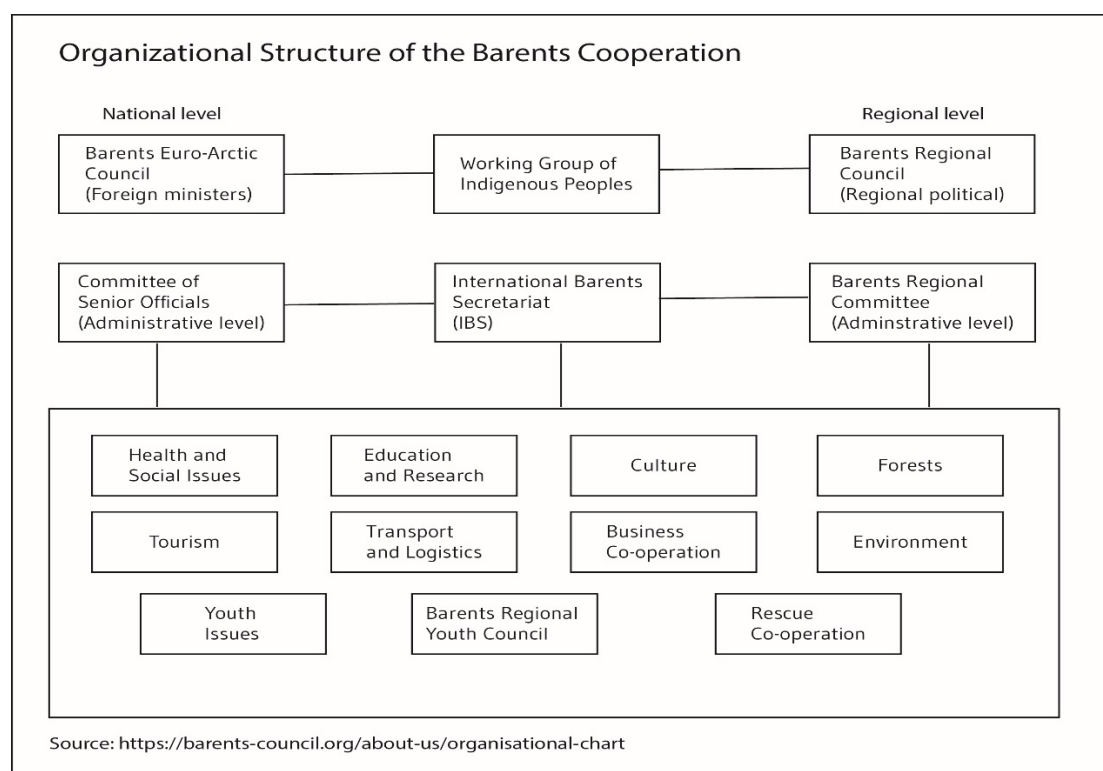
Organizational Structure of the Barents Cooperation

National level

Regional level

Barents Euro-Arctic Council (Foreign ministers)

Working Group of Indigenous Peoples

Barents Regional Council (Regional political)

Committee of Senior Officials (Administrative level)

International Barents Secretariat (IBS)

Barents Regional Committee (Adminstrative level)

Health and Social Issues

Education and Research

Culture

Forests

Tourism

Transport and Logistics

Business Co-operation

Environment

Youth Issues

Barents Regional Youth Council

Rescue Co-operation

Source: https://barents-council.org/about-us/organisational-chart